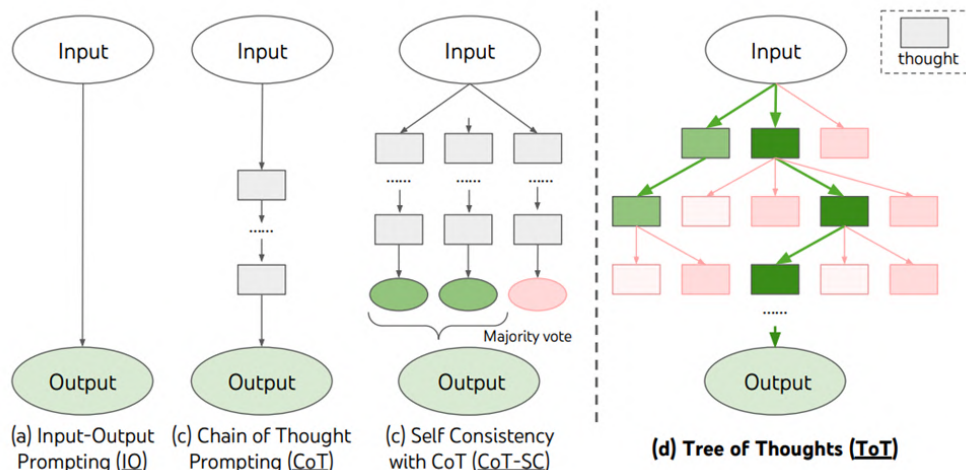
Input

Output

(a) Input-Output Prompting (IO)

Input

......

Output

(c) Chain of Thought Prompting (CoT)

Input

......

......

......

Majority vote

Output

(c) Self Consistency with CoT (CoT-SC)

thought

Input

......

Output

(d) Tree of Thoughts (ToT)